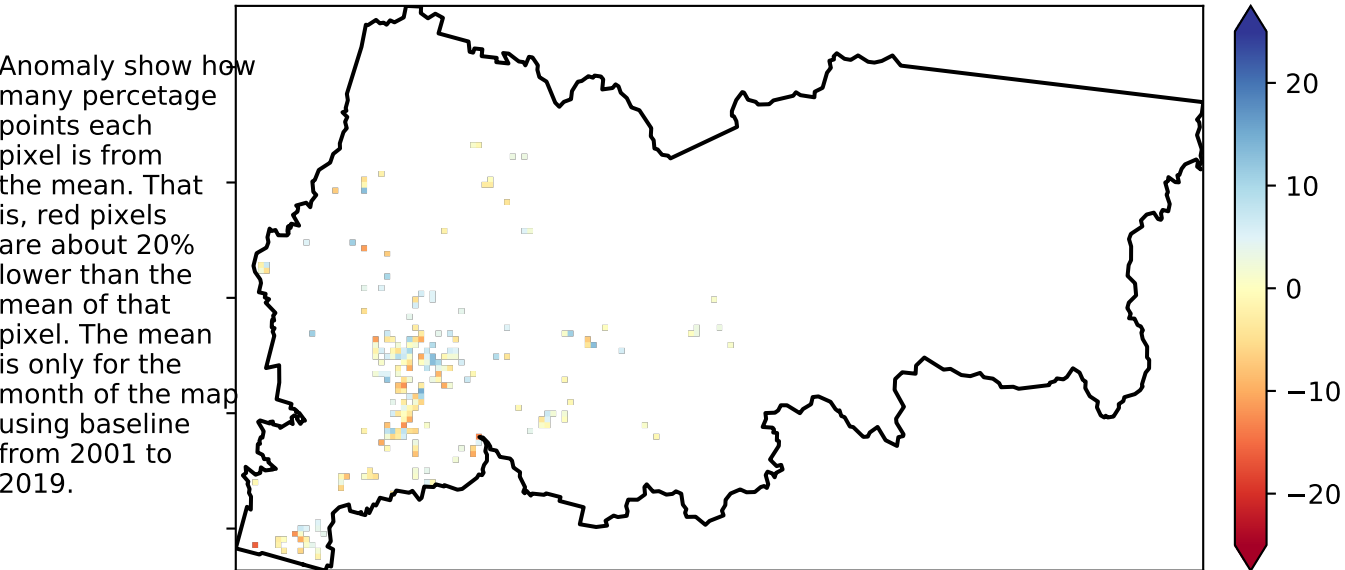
Anomaly show how many percetage points each pixel is from the mean. That is, red pixels are about 20% lower than the mean of that pixel. The mean is only for the month of the map using baseline from 2001 to 2019.

20
10
0
−10
−20